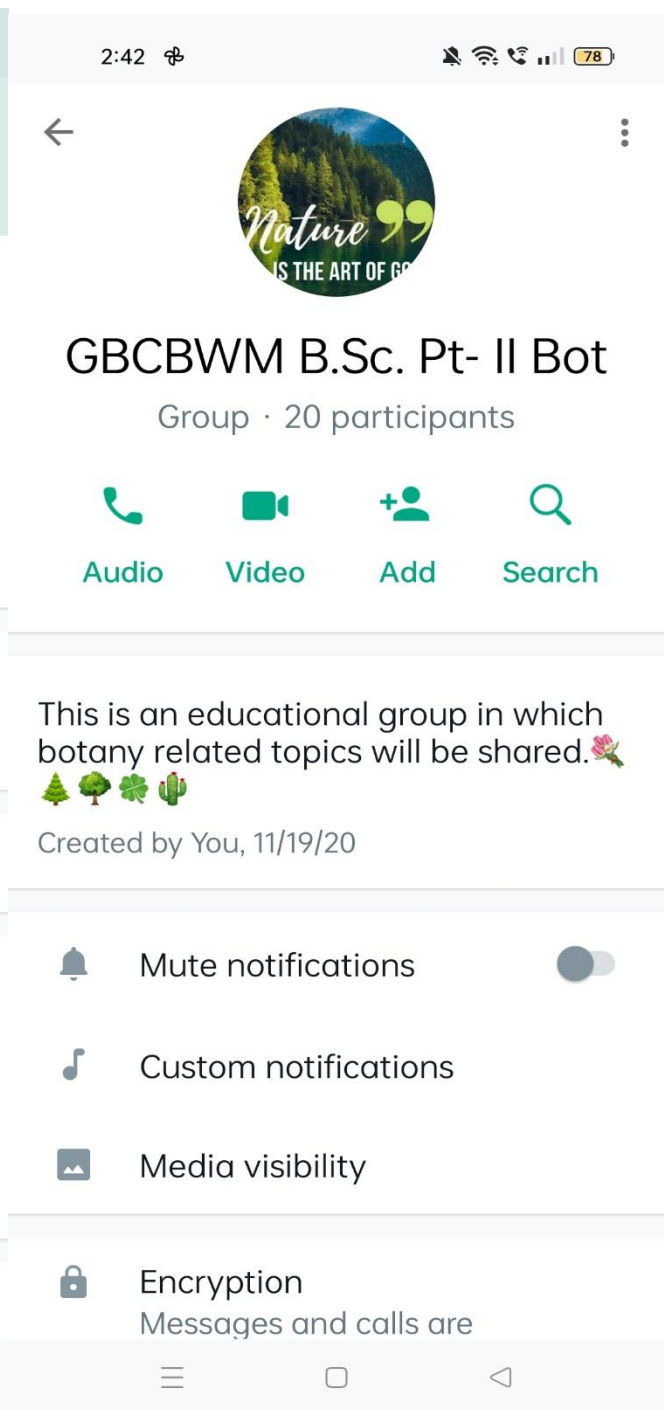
2:42 78

Nature
IS THE ART OF G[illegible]

GBCBWM B.Sc. Pt- II Bot
Group · 20 participants

Audio Video Add Search

This is an educational group in which botany related topics will be shared.💐 🌲🌳🍀🌵
Created by You, 11/19/20

Mute notifications

Custom notifications

Media visibility

Encryption
Messages and calls are